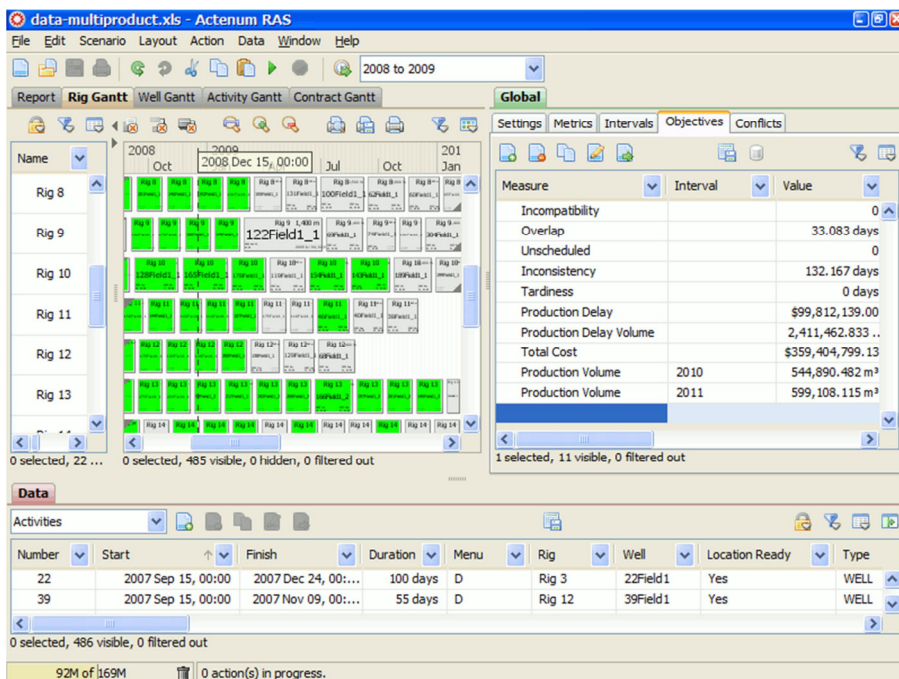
data-multiproduct.xls - Actenum RAS

File Edit Scenario Layout Action Data Window Help

2008 to 2009

Report Rig Gantt Well Gantt Activity Gantt Contract Gantt

Global

Settings Metrics Intervals Objectives Conflicts

Name

2008 Oct 2009 2008 Dec 15, 00:00 Jul Oct 201 Jan

Rig 8
Rig 9
Rig 10
Rig 11
Rig 12
Rig 13

100Field1_1
122Field1_1
128Field1_1
165Field1_1
160Field1_2

| Measure | Interval | Value |
|---|---|---|
| Incompatibility | | 0 |
| Overlap | | 33.083 days |
| Unscheduled | | 0 |
| Inconsistency | | 132.167 days |
| Tardiness | | 0 days |
| Production Delay | | $99,812,139.00 |
| Production Delay Volume | | 2,411,462.833 .. |
| Total Cost | | $359,404,799.13 |
| Production Volume | 2010 | 544,890.482 m³ |
| Production Volume | 2011 | 599,108.115 m³ |

0 selected, 22 ...
0 selected, 485 visible, 0 hidden, 0 filtered out
1 selected, 11 visible, 0 filtered out

Data

Activities

| Number | Start | Finish | Duration | Menu | Rig | Well | Location Ready | Type |
|---|---|---|---|---|---|---|---|---|
| 22 | 2007 Sep 15, 00:00 | 2007 Dec 24, 00:... | 100 days | D | Rig 3 | 22Field1 | Yes | WELL |
| 39 | 2007 Sep 15, 00:00 | 2007 Nov 09, 00:... | 55 days | D | Rig 12 | 39Field1 | Yes | WELL |

0 selected, 486 visible, 0 filtered out

92M of 169M
0 action(s) in progress.